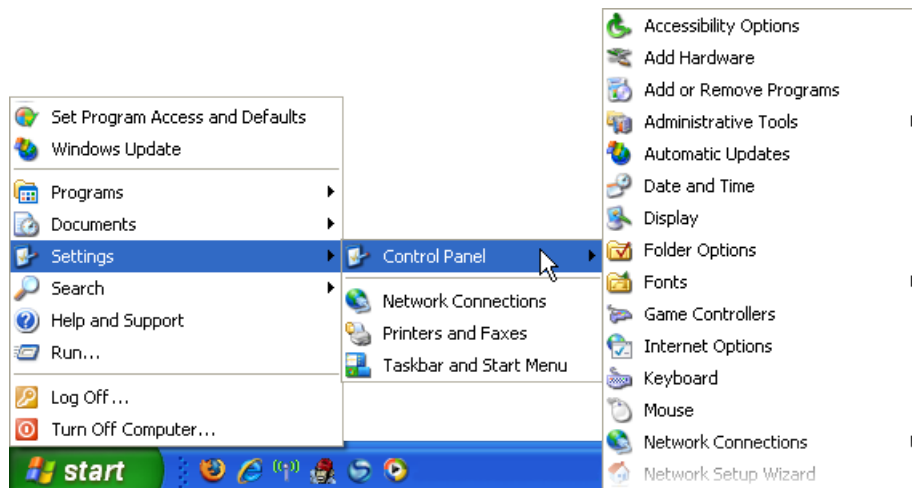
Set Program Access and Defaults
Windows Update
Programs
Documents
Settings
Search
Help and Support
Run...
Log Off...
Turn Off Computer...

Control Panel
Network Connections
Printers and Faxes
Taskbar and Start Menu

Accessibility Options
Add Hardware
Add or Remove Programs
Administrative Tools
Automatic Updates
Date and Time
Display
Folder Options
Fonts
Game Controllers
Internet Options
Keyboard
Mouse
Network Connections
Network Setup Wizard

start